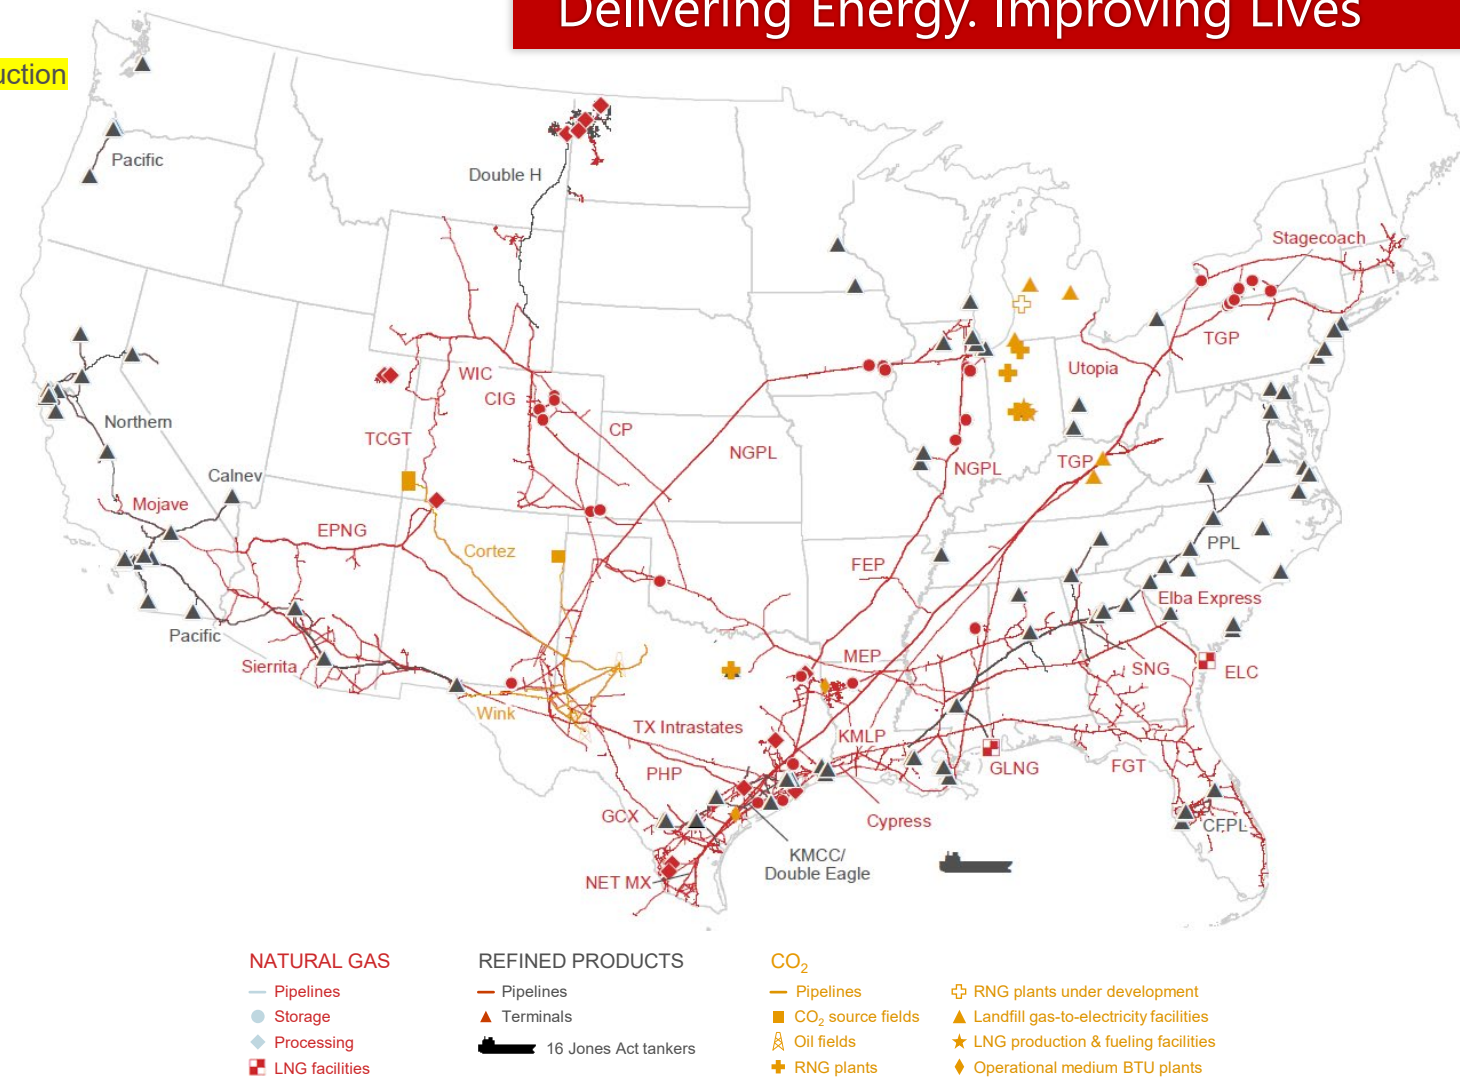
Delivering Energy. Improving Lives

uction

Pacific
Double H
Northern
Calnev
Mojave
Pacific
Sierrita
EPNG
TCGT
WIC
CIG
CP
NGPL
Cortez
Wink
TX Intrastates
PHP
GCX
NET MX
KMCC/ Double Eagle
Cypress
KMLP
MEP
FEP
NGPL
Utopia
TGP
TGP
Stagecoach
PPL
Elba Express
SNG
ELC
GLNG
FGT
CFPL

NATURAL GAS
Pipelines
Storage
Processing
LNG facilities

REFINED PRODUCTS
Pipelines
Terminals
16 Jones Act tankers

$CO_2$
Pipelines
$CO_2$ source fields
Oil fields
RNG plants

RNG plants under development
Landfill gas-to-electricity facilities
LNG production & fueling facilities
Operational medium BTU plants